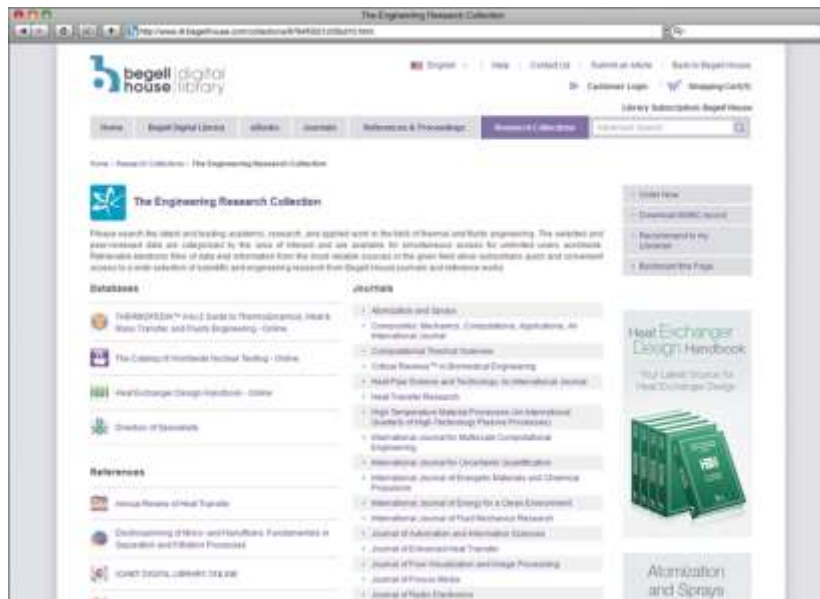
The Engineering Research Collection

http://www.dl.begellhouse.com/collections/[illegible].html

begell house digital library

English | Help | Contact Us | Submit an Article | Back to Begell House

Customer Login | Shopping Cart(0)

Library Subscription: Begell House

Home | Begell Digital Library | eBooks | Journals | References & Proceedings | Research Collection | Advanced Search

Home › Research Collections › The Engineering Research Collection

The Engineering Research Collection

Please search the latest and leading academic, research, and applied work in the field of thermal and fluids engineering. The selected and peer-reviewed data are categorized by the area of interest and are available for simultaneous access for unlimited users worldwide. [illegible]

Order Now

Download MARC record

Recommend to my Librarian

Bookmark this Page

Databases

THERMOPEDIA™ A-to-Z Guide to Thermodynamics, Heat & Mass Transfer, and Fluids Engineering - Online

The Catalog of Worldwide Nuclear Testing - Online

Heat Exchanger Design Handbook - Online

Directory of Specialists

References

Annual Review of Heat Transfer

Electrospinning of Micro- and Nanofibers: Fundamentals in Separation and Filtration Processes

ICHMT DIGITAL LIBRARY ONLINE

Journals

Atomization and Sprays

Composites: Mechanics, Computations, Applications, An International Journal

Computational Thermal Sciences

Critical Reviews™ in Biomedical Engineering

Heat Pipe Science and Technology, An International Journal

Heat Transfer Research

High Temperature Material Processes (An International Quarterly of High-Technology Plasma Processes)

International Journal for Multiscale Computational Engineering

International Journal for Uncertainty Quantification

International Journal of Energetic Materials and Chemical Propulsion

International Journal of Energy for a Clean Environment

International Journal of Fluid Mechanics Research

Journal of Automation and Information Sciences

Journal of Enhanced Heat Transfer

Journal of Flow Visualization and Image Processing

Journal of Porous Media

Journal of Plastic Electronics

Heat Exchanger Design Handbook

Your Latest Source for Heat Exchanger Design

Atomization and Sprays